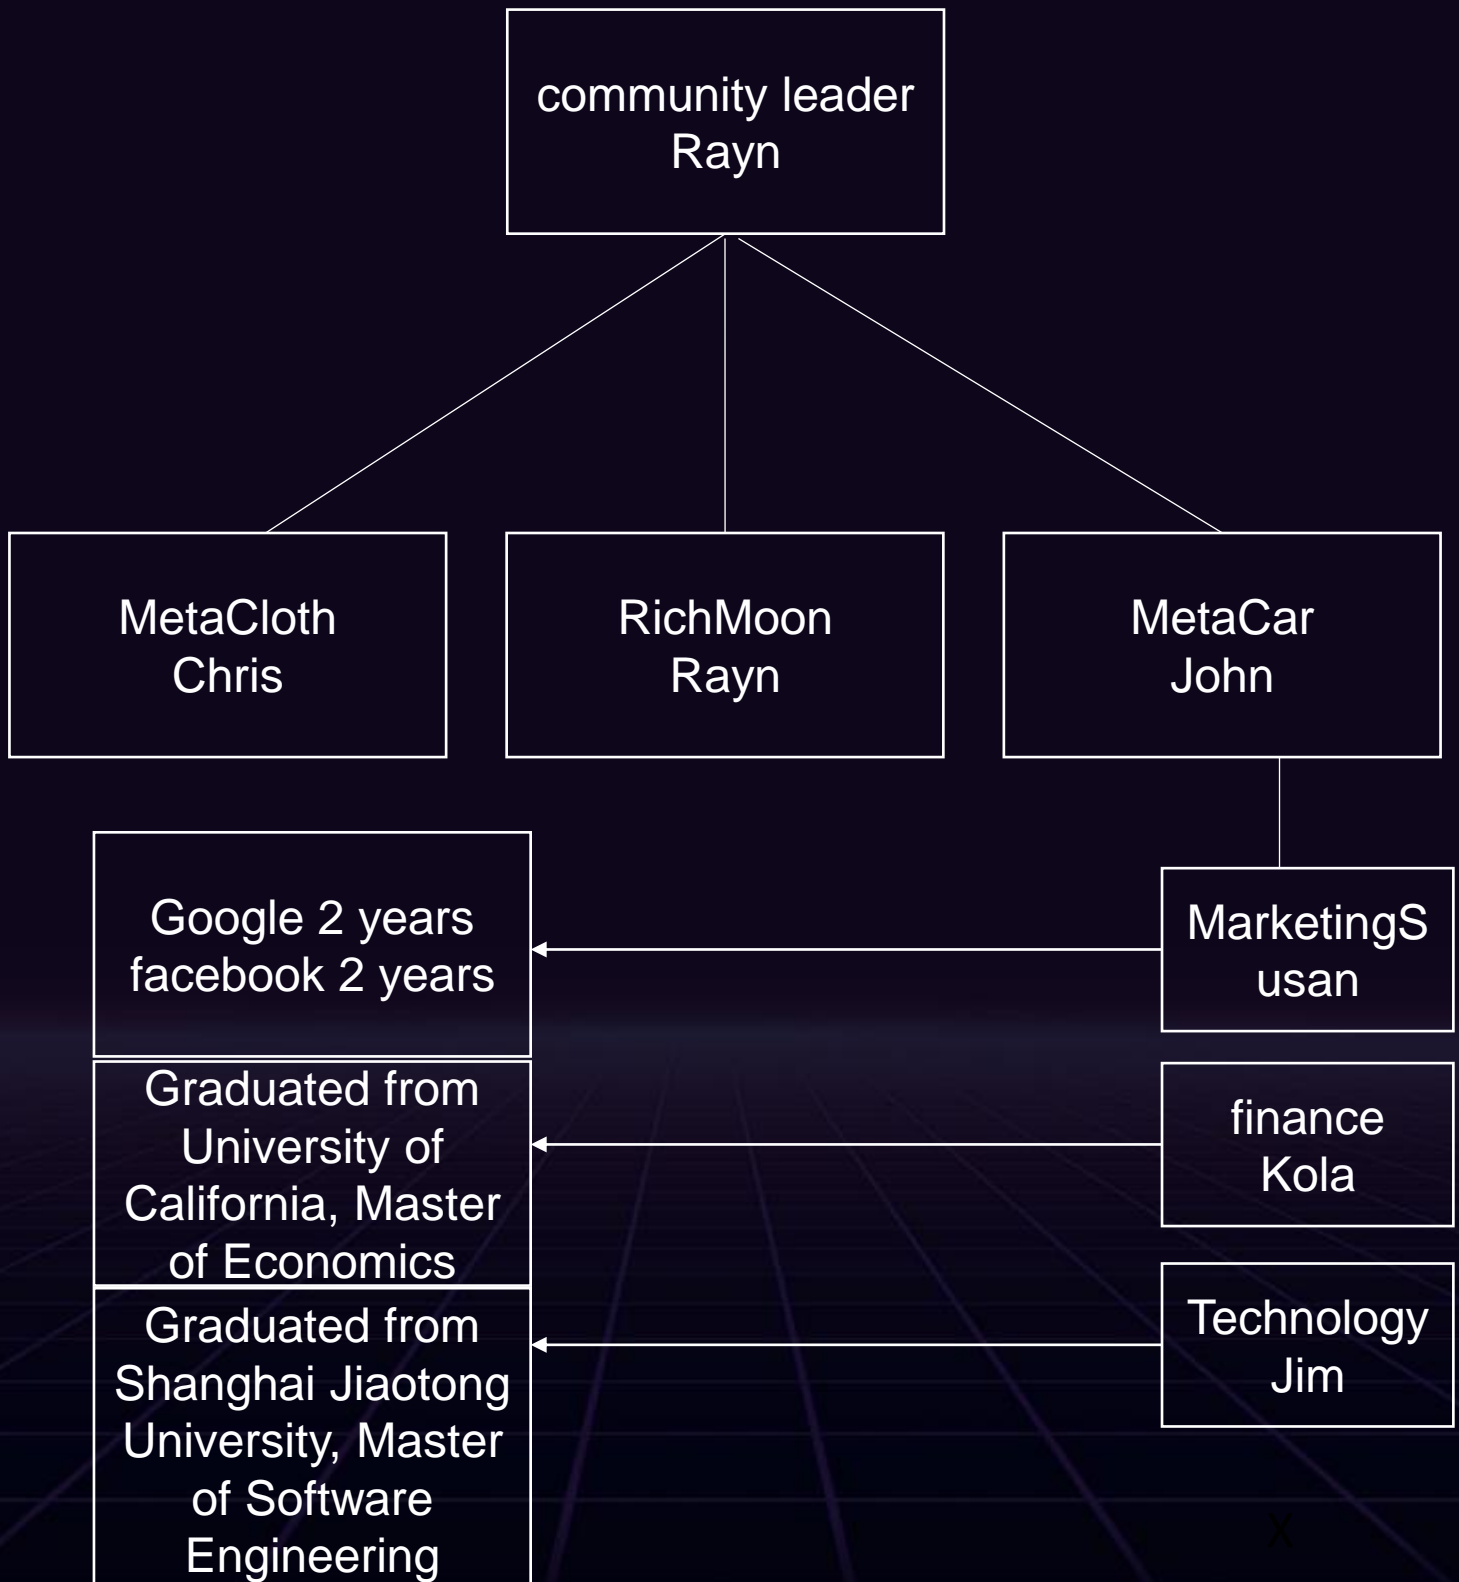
community leader
Rayn

MetaCloth
Chris

RichMoon
Rayn

MetaCar
John

MarketingSusan

Google 2 years
facebook 2 years

finance
Kola

Graduated from University of California, Master of Economics

Technology
Jim

Graduated from Shanghai Jiaotong University, Master of Software Engineering